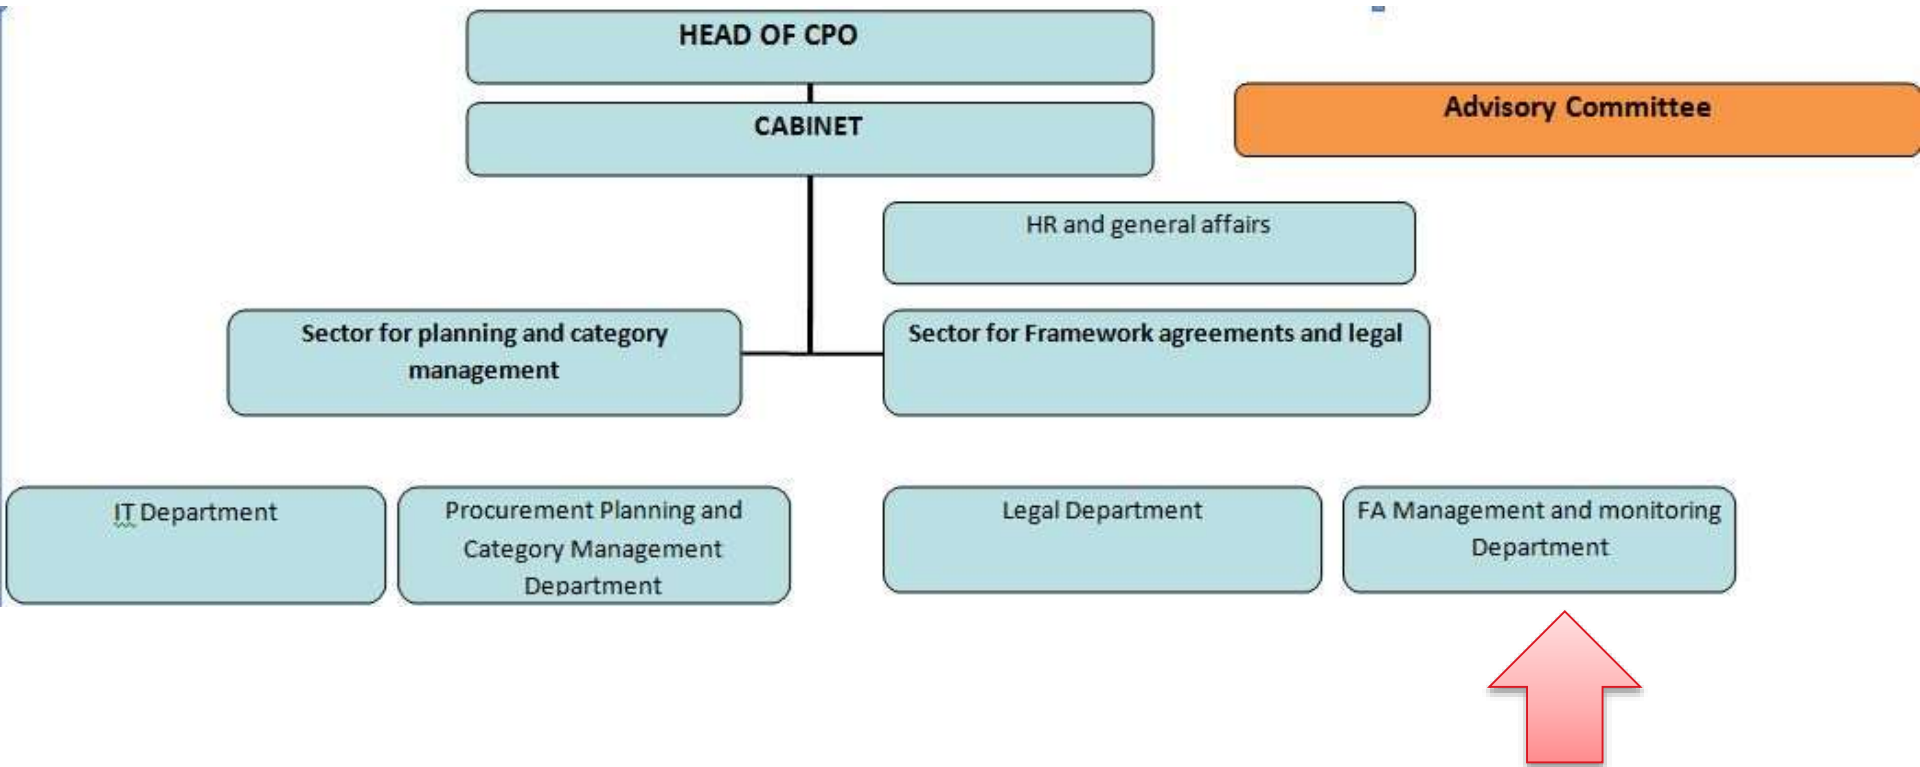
HEAD OF CPO

CABINET

Advisory Committee

HR and general affairs

Sector for planning and category management

Sector for Framework agreements and legal

IT Department

Procurement Planning and Category Management Department

Legal Department

FA Management and monitoring Department